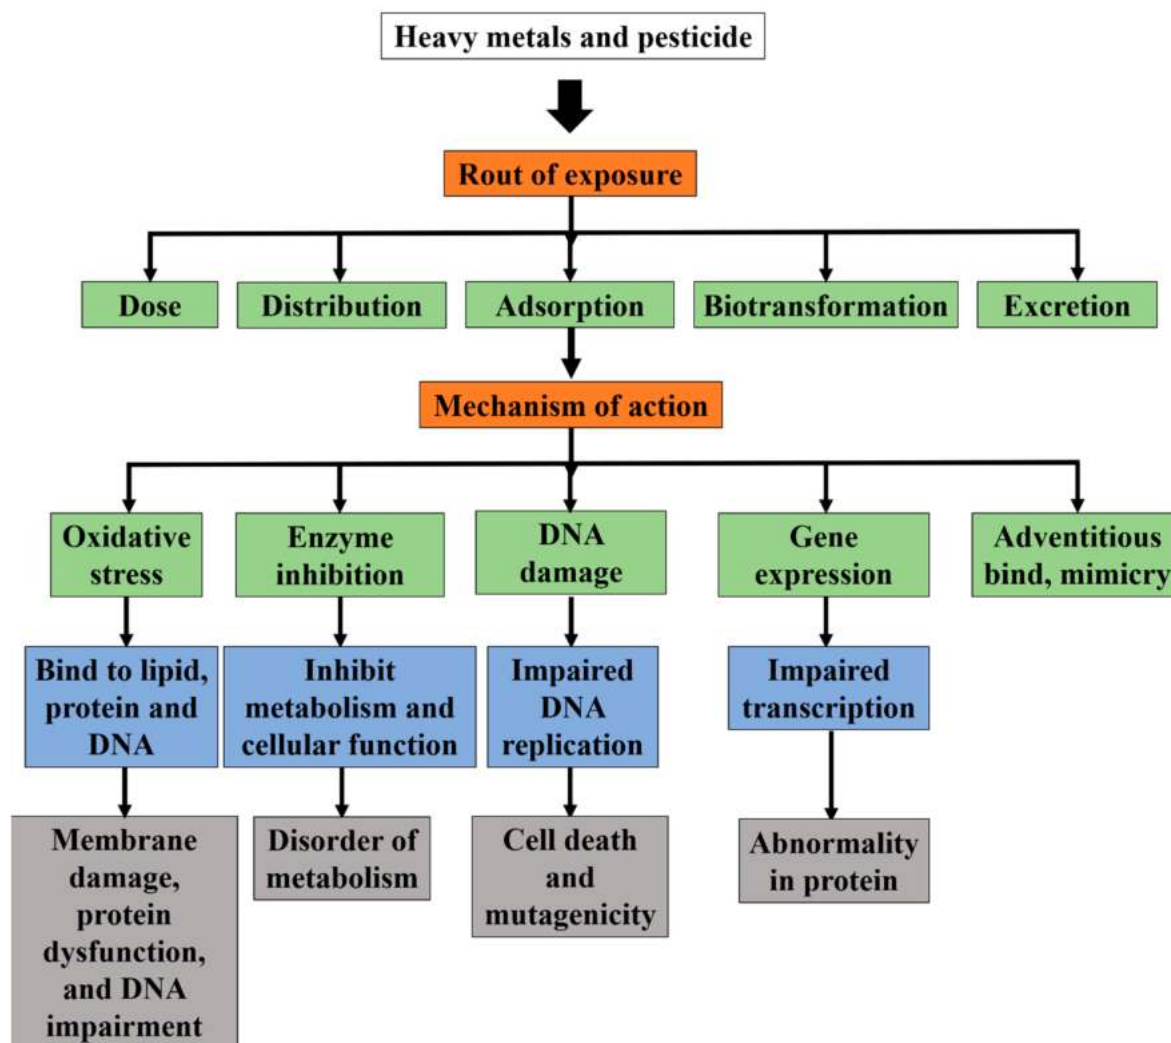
Heavy metals and pesticide

Rout of exposure

Dose

Distribution

Adsorption

Biotransformation

Excretion

Mechanism of action

Oxidative stress

Enzyme inhibition

DNA damage

Gene expression

Adventitious bind, mimicry

Bind to lipid, protein and DNA

Inhibit metabolism and cellular function

Impaired DNA replication

Impaired transcription

Membrane damage, protein dysfunction, and DNA impairment

Disorder of metabolism

Cell death and mutagenicity

Abnormality in protein